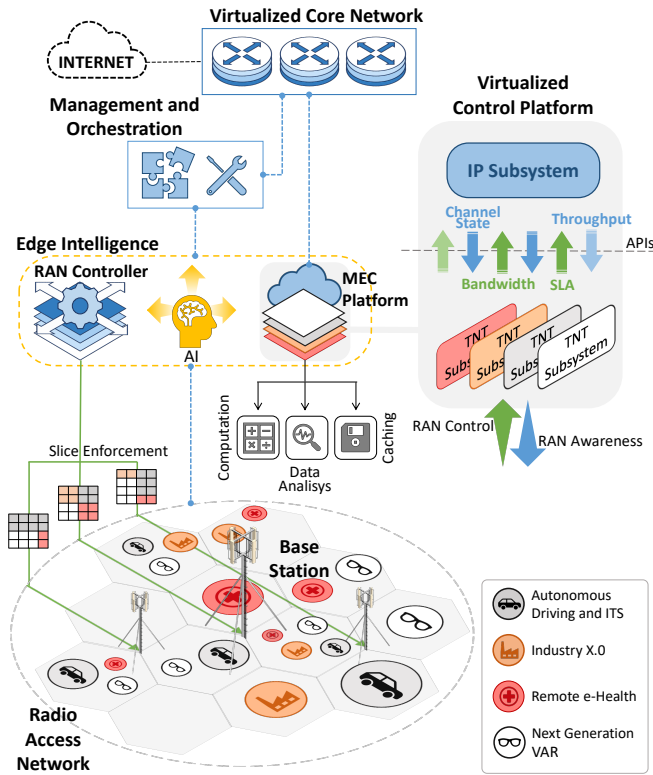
Virtualized Core Network

INTERNET

Management and Orchestration

Virtualized Control Platform

IP Subsystem

Channel State

Throughput

APIs

Bandwidth

SLA

Edge Intelligence

RAN Controller

MEC Platform

AI

TNT Subsystem

TNT Subsystem

TNT Subsystem

TNT Subsystem

Computation

Data Analisys

Caching

RAN Control

RAN Awareness

Slice Enforcement

Base Station

Autonomous Driving and ITS

Industry X.0

Remote e-Health

Next Generation VAR

Radio Access Network